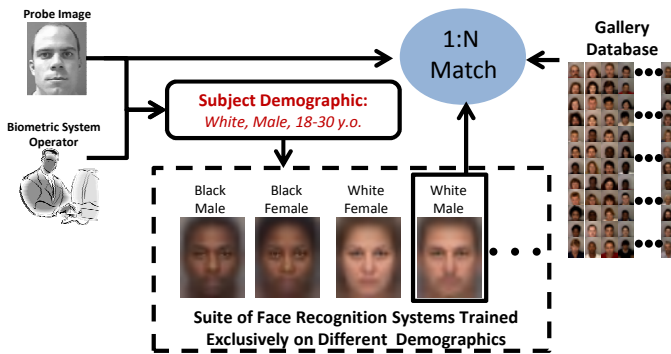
Probe Image

1:N
Match

Gallery
Database

Subject Demographic:
White, Male, 18-30 y.o.

Biometric System
Operator

Black
Male

Black
Female

White
Female

White
Male

Suite of Face Recognition Systems Trained
Exclusively on Different Demographics